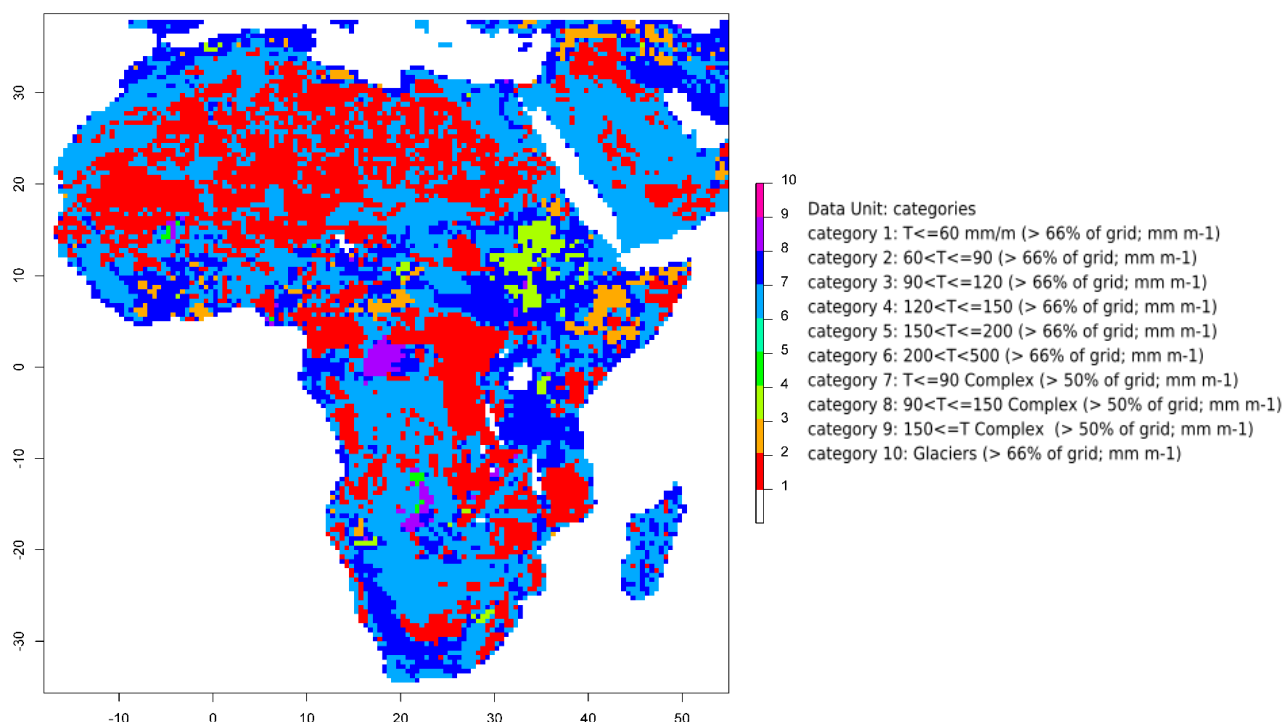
30
20
10
0
-10
-20
-30

-10 0 10 20 30 40 50

10
9
8
7
6
5
4
3
2
1

Data Unit: categories
category 1: T<=60 mm/m (> 66% of grid; mm m-1)
category 2: 60<T<=90 (> 66% of grid; mm m-1)
category 3: 90<T<=120 (> 66% of grid; mm m-1)
category 4: 120<T<=150 (> 66% of grid; mm m-1)
category 5: 150<T<=200 (> 66% of grid; mm m-1)
category 6: 200<T<500 (> 66% of grid; mm m-1)
category 7: T<=90 Complex (> 50% of grid; mm m-1)
category 8: 90<T<=150 Complex (> 50% of grid; mm m-1)
category 9: 150<=T Complex (> 50% of grid; mm m-1)
category 10: Glaciers (> 66% of grid; mm m-1)